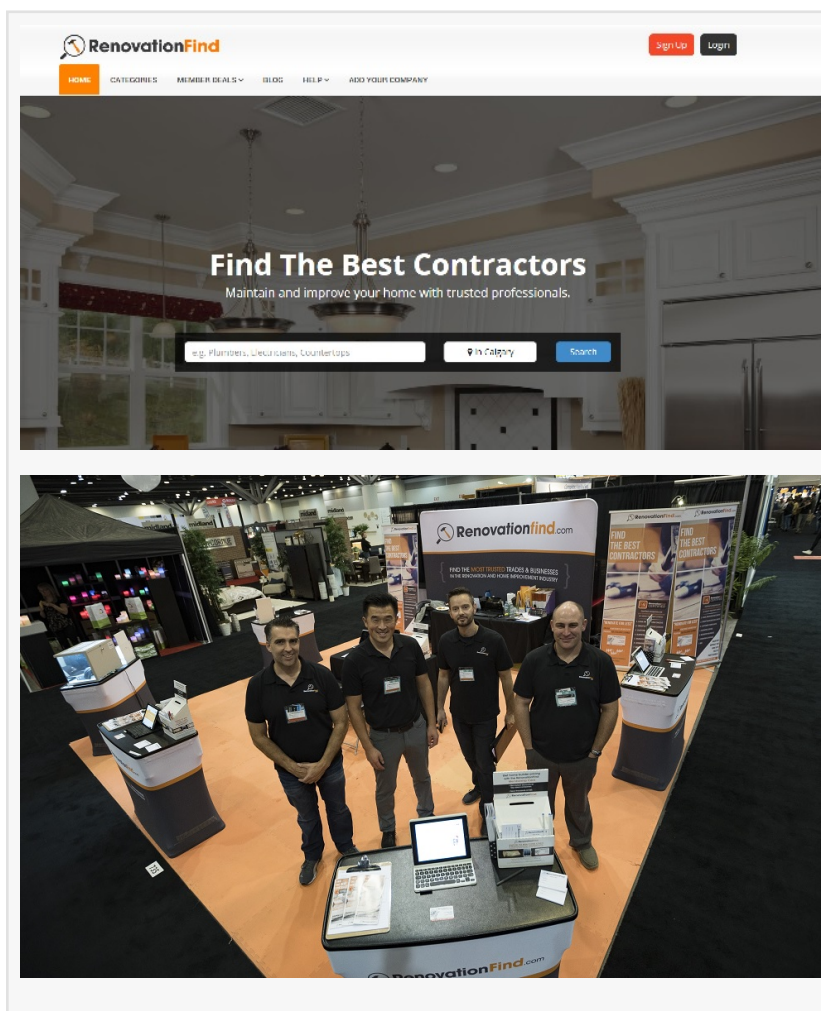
RenovationFind

Sign Up Login

HOME CATEGORIES MEMBER DEALS BLOG HELP ADD YOUR COMPANY

Find The Best Contractors

Maintain and improve your home with trusted professionals.

e.g. Plumbers, Electricians, Countertops

In Calgary

Search

Renovationfind.com

FIND THE MOST TRUSTED TRADES & BUSINESSES IN THE RENOVATION AND HOME IMPROVEMENT INDUSTRY

FIND THE BEST CONTRACTORS

FIND THE BEST CONTRACTORS

RenovationFind.com